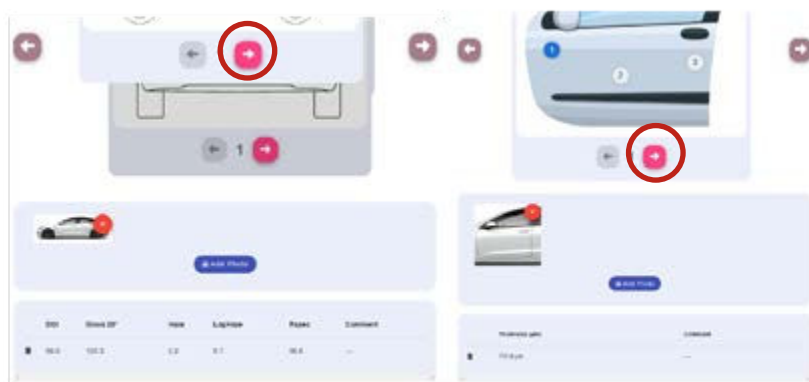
1

1

2

3

Add Photo

| DOI | Gloss 20° | Haze | Log Haze | Rspec | Comment |
|---|---|---|---|---|---|
| 96.0 | 120.3 | 2.3 | 6.1 | 96.8 | --- |

Add Photo

| Thickness gms | Comment |
|---|---|
| 77.8 µm | --- |